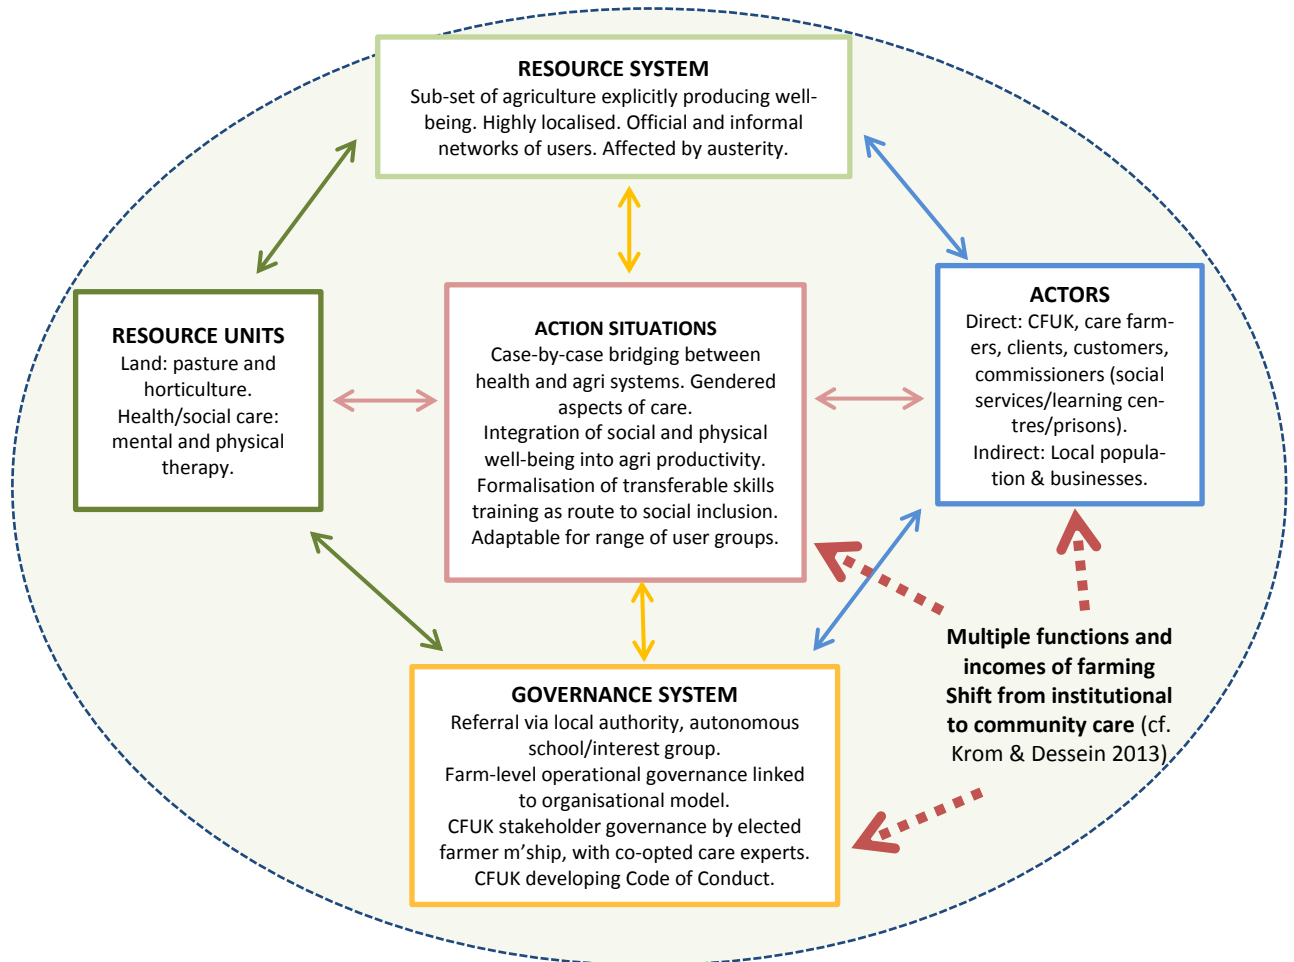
RESOURCE SYSTEM
Sub-set of agriculture explicitly producing well-being. Highly localised. Official and informal networks of users. Affected by austerity.

RESOURCE UNITS
Land: pasture and horticulture.
Health/social care: mental and physical therapy.

ACTION SITUATIONS
Case-by-case bridging between health and agri systems. Gendered aspects of care.
Integration of social and physical well-being into agri productivity.
Formalisation of transferable skills training as route to social inclusion.
Adaptable for range of user groups.

ACTORS
Direct: CFUK, care farmers, clients, customers, commissioners (social services/learning centres/prisons).
Indirect: Local population & businesses.

Multiple functions and incomes of farming
Shift from institutional to community care (cf. Krom & Dessein 2013)

GOVERNANCE SYSTEM
Referral via local authority, autonomous school/interest group.
Farm-level operational governance linked to organisational model.
CFUK stakeholder governance by elected farmer m'ship, with co-opted care experts.
CFUK developing Code of Conduct.